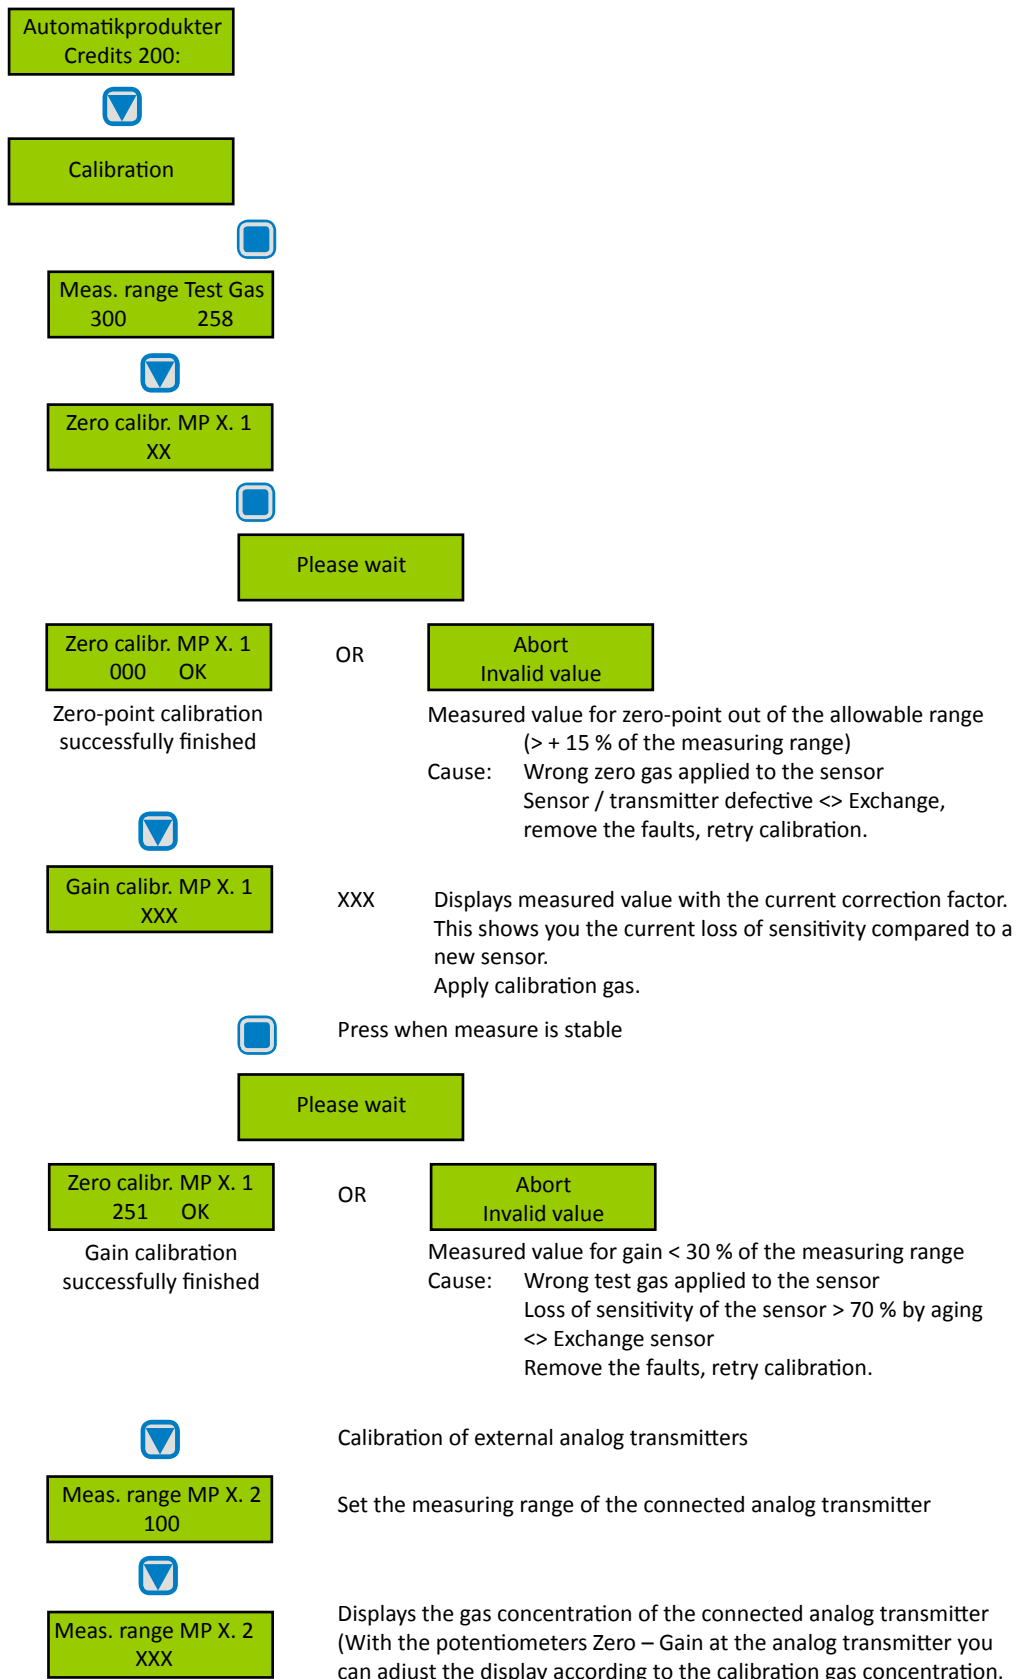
Automatikprodukter
Credits 200:

Calibration

Meas. range Test Gas
300 258

Zero calibr. MP X. 1
XX

Please wait

Zero calibr. MP X. 1
000 OK

OR

Abort
Invalid value

Zero-point calibration successfully finished

Measured value for zero-point out of the allowable range (> + 15 % of the measuring range)
Cause: Wrong zero gas applied to the sensor
Sensor / transmitter defective <> Exchange, remove the faults, retry calibration.

Gain calibr. MP X. 1
XXX

XXX Displays measured value with the current correction factor. This shows you the current loss of sensitivity compared to a new sensor.
Apply calibration gas.

Press when measure is stable

Please wait

Zero calibr. MP X. 1
251 OK

OR

Abort
Invalid value

Gain calibration successfully finished

Measured value for gain < 30 % of the measuring range
Cause: Wrong test gas applied to the sensor
Loss of sensitivity of the sensor > 70 % by aging <> Exchange sensor
Remove the faults, retry calibration.

Calibration of external analog transmitters

Meas. range MP X. 2
100

Set the measuring range of the connected analog transmitter

Meas. range MP X. 2
XXX

Displays the gas concentration of the connected analog transmitter (With the potentiometers Zero – Gain at the analog transmitter you can adjust the display according to the calibration gas concentration.